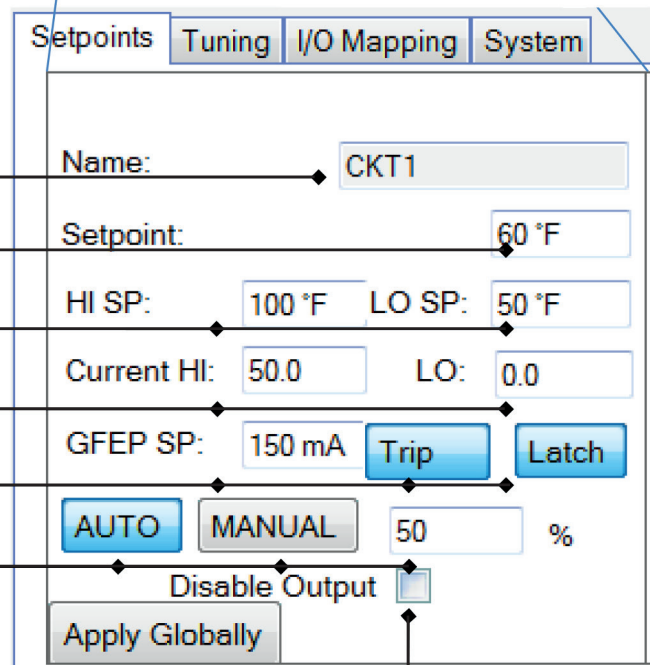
Setpoints | Tuning | I/O Mapping | System

Name: CKT1

Setpoint: 60 °F

HI SP: 100 °F LO SP: 50 °F

Current HI: 50.0 LO: 0.0

GFEP SP: 150 mA Trip Latch

AUTO MANUAL 50 %

Disable Output

Apply Globally